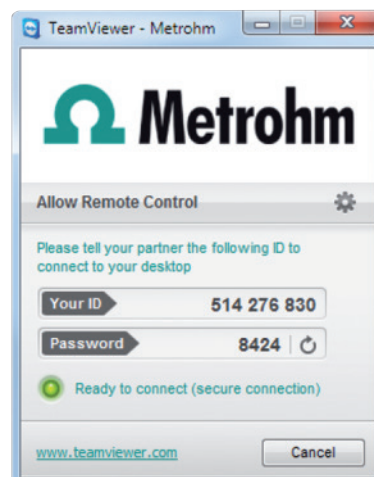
TeamViewer - Metrohm

Ω Metrohm

Allow Remote Control

Please tell your partner the following ID to connect to your desktop

Your ID 514 276 830

Password 8424

Ready to connect (secure connection)

www.teamviewer.com

Cancel